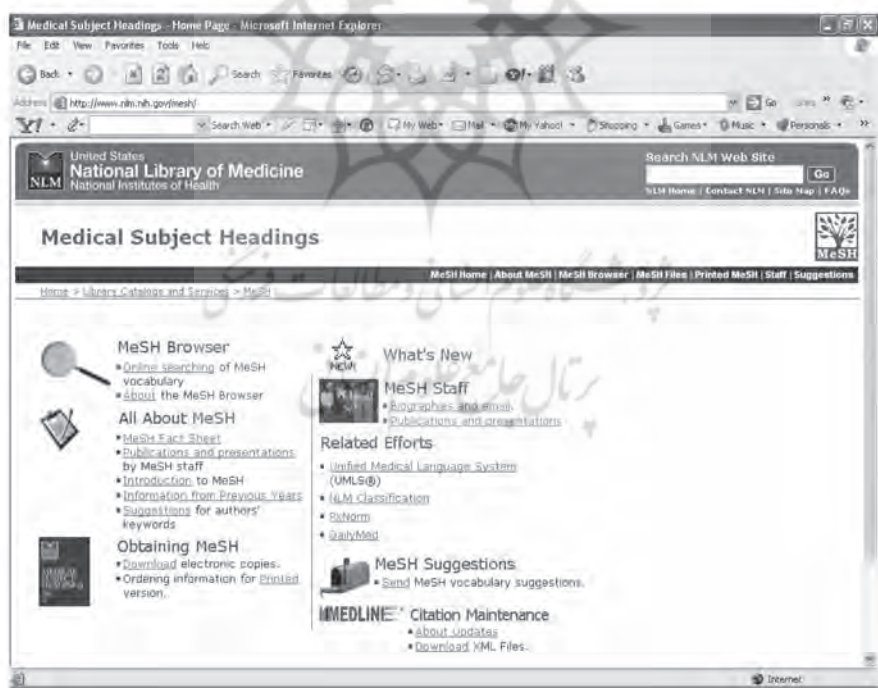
Medical Subject Headings - Home Page - Microsoft Internet Explorer

File Edit View Favorites Tools Help

Back Search Favorites

Address http://www.nlm.nih.gov/mesh/

Y! Search Web My Web Mail My Yahoo! Shopping Games Music Personals

United States National Library of Medicine National Institutes of Health

NLM

Search NLM Web Site

Go

NLM Home | Contact NLM | Site Map | FAQs

Medical Subject Headings

MeSH

MeSH Home | About MeSH | MeSH Browser | MeSH Files | Printed MeSH | Staff | Suggestions

Home > Library Catalog and Services > MeSH

MeSH Browser
• Online searching of MeSH vocabulary
• About the MeSH Browser

All About MeSH
• MeSH Fact Sheet
• Publications and presentations by MeSH staff
• Introduction to MeSH
• Information from Previous Years
• Suggestions for authors' keywords

Obtaining MeSH
• Download electronic copies.
• Ordering information for Printed version.

NEW

What's New

MeSH Staff
• Biographies and email.
• Publications and presentations

Related Efforts
• Unified Medical Language System (UMLS®)
• NLM Classification
• RxNorm
• DailyMed

MeSH Suggestions
• Send MeSH vocabulary suggestions.

MEDLINE Citation Maintenance
• About Updates
• Download XML Files.

Internet